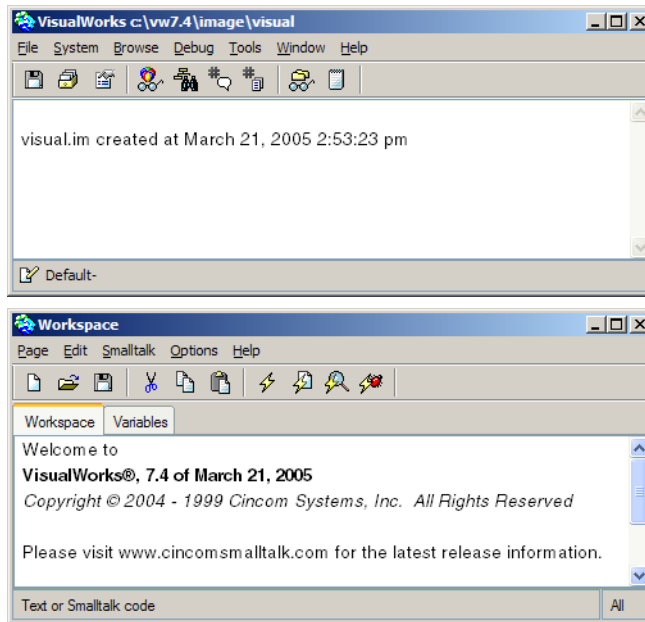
VisualWorks c:\vw7.4\image\visual

File System Browse Debug Tools Window Help

visual.im created at March 21, 2005 2:53:23 pm

Default-

Workspace

Page Edit Smalltalk Options Help

Workspace Variables

Welcome to

**VisualWorks®, 7.4 of March 21, 2005**

*Copyright © 2004 - 1999 Cincom Systems, Inc. All Rights Reserved*

Please visit www.cincomsmalltalk.com for the latest release information.

Text or Smalltalk code

All